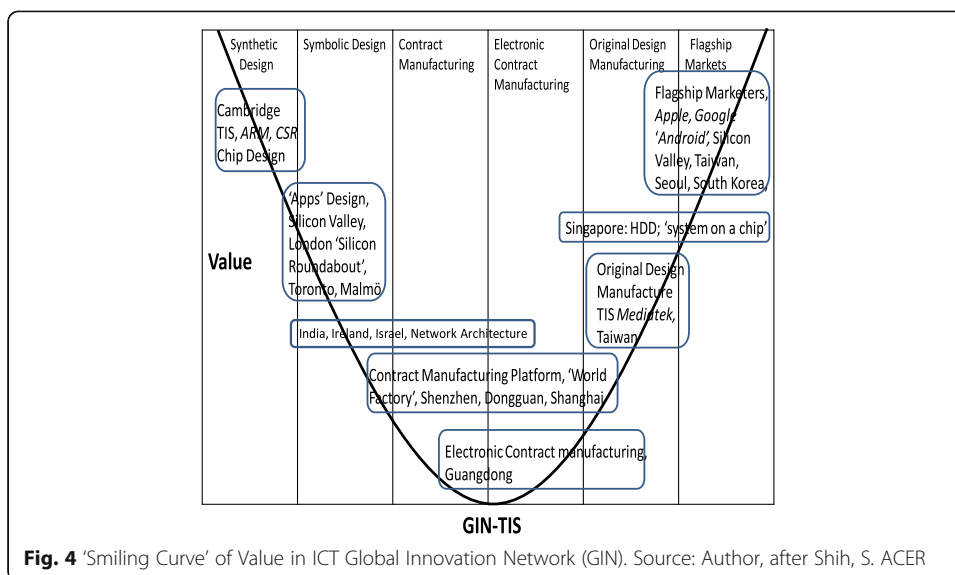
Synthetic Design

Symbolic Design

Contract Manufacturing

Electronic Contract Manufacturing

Original Design Manufacturing

Flagship Markets

Cambridge TIS, *ARM*, *CSR* Chip Design

Flagship Marketers, *Apple*, *Google* '*Android*', Silicon Valley, Taiwan, Seoul, South Korea

'Apps' Design, Silicon Valley, London 'Silicon Roundabout', Toronto, Malmö

Singapore: HDD; 'system on a chip'

Value

Original Design Manufacture TIS *Mediatek*, Taiwan

India, Ireland, Israel, Network Architecture

Contract Manufacturing Platform, 'World Factory', Shenzhen, Dongguan, Shanghai

Electronic Contract manufacturing, Guangdong

GIN-TIS

**Fig. 4** 'Smiling Curve' of Value in ICT Global Innovation Network (GIN). Source: Author, after Shih, S. ACER